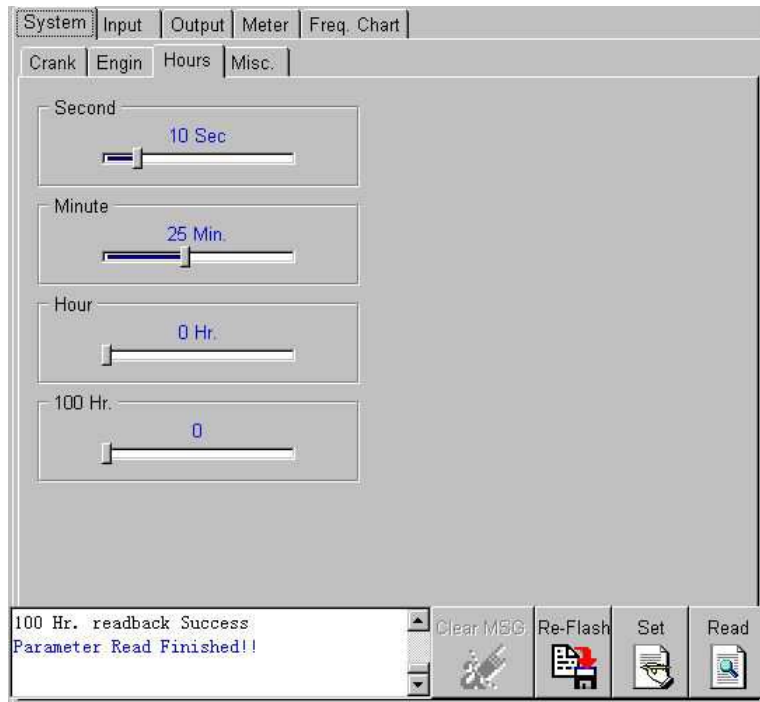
System | Input | Output | Meter | Freq. Chart

Crank | Engin | Hours | Misc.

Second
10 Sec

Minute
25 Min.

Hour
0 Hr.

100 Hr.
0

100 Hr. readback Success
Parameter Read Finished!!

Clear MSG
Re-Flash
Set
Read